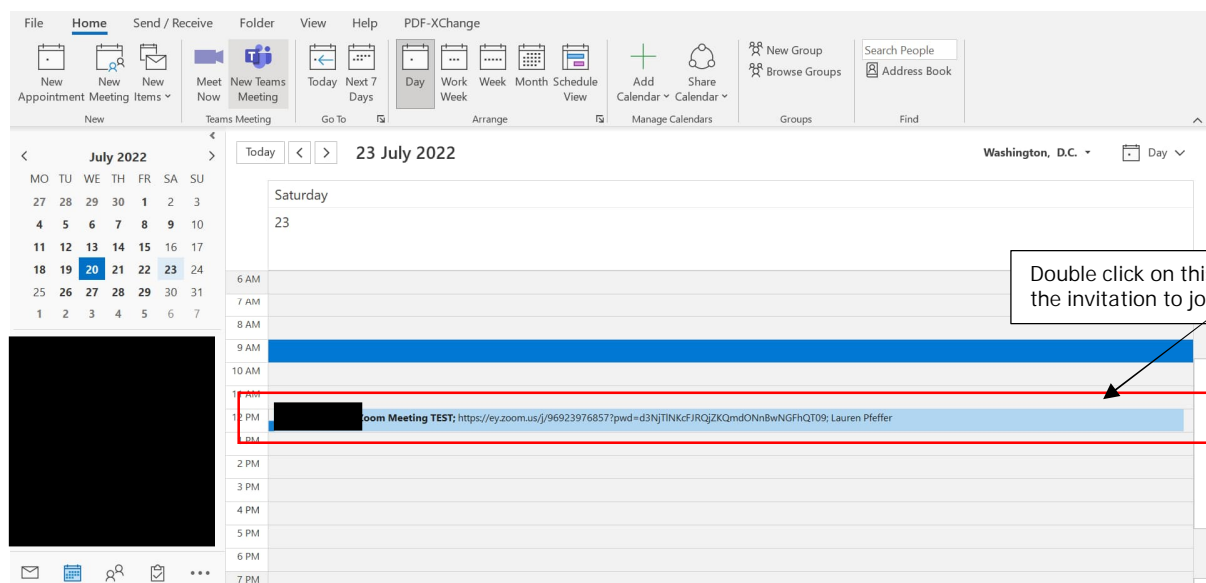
File Home Send / Receive Folder View Help PDF-XChange

New Appointment New Meeting New Items Meet Now New Teams Meeting Today Next 7 Days Day Work Week Week Month Schedule View Add Calendar Share Calendar New Group Browse Groups Search People Address Book

New Teams Meeting Go To Arrange Manage Calendars Groups Find

July 2022

| MO | TU | WE | TH | FR | SA | SU |
|---|---|---|---|---|---|---|
| 27 | 28 | 29 | 30 | 1 | 2 | 3 |
| 4 | 5 | 6 | 7 | 8 | 9 | 10 |
| 11 | 12 | 13 | 14 | 15 | 16 | 17 |
| 18 | 19 | 20 | 21 | 22 | 23 | 24 |
| 25 | 26 | 27 | 28 | 29 | 30 | 31 |
| 1 | 2 | 3 | 4 | 5 | 6 | 7 |

Today 23 July 2022 Washington, D.C. Day

Saturday
23

Double click on thi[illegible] the invitation to jo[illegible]

6 AM
7 AM
8 AM
9 AM
10 AM
11 AM
12 PM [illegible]oom Meeting TEST; https://ey.zoom.us/j/96923976857?pwd=d3NjTlNKcFJRQjZKQmdONnBwNGFhQT09; Lauren Pfeffer
1 PM
2 PM
3 PM
4 PM
5 PM
6 PM
7 PM